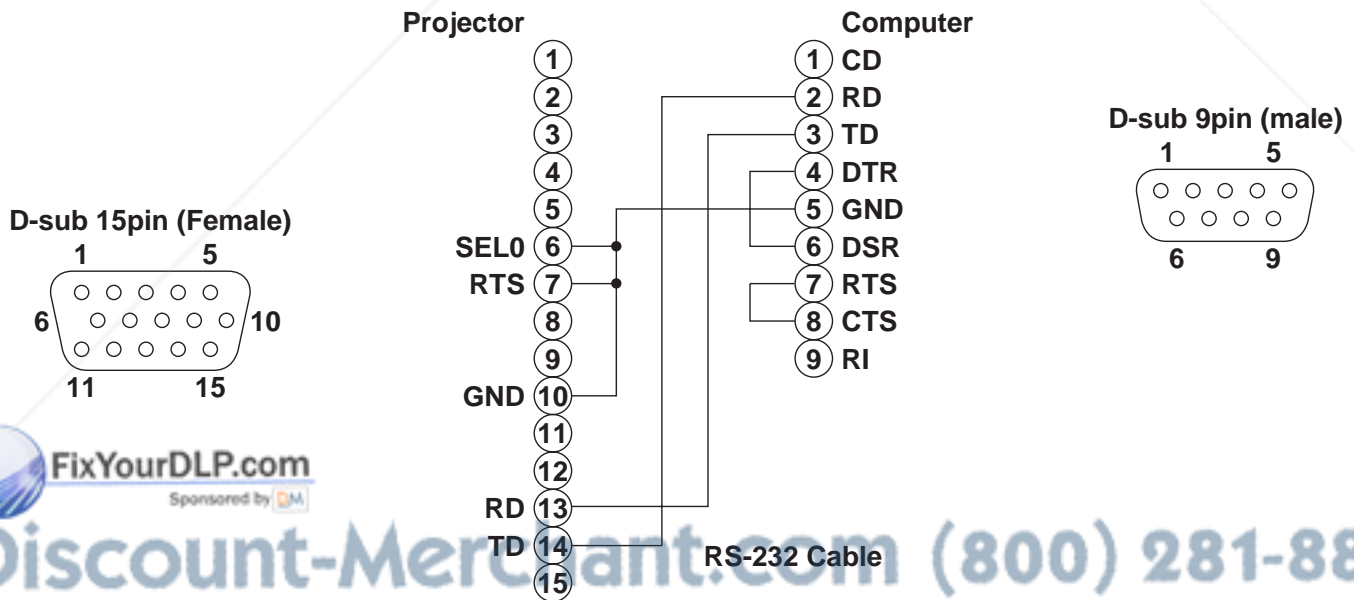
D-sub 15pin (Female)
1 5
6 10
11 15

Projector
1
2
3
4
5
SEL0 6
RTS 7
8
9
GND 10
11
12
RD 13
TD 14
15

Computer
1 CD
2 RD
3 TD
4 DTR
5 GND
6 DSR
7 RTS
8 CTS
9 RI

D-sub 9pin (male)
1 5
6 9

RS-232 Cable

FixYourDLP.com
Sponsored by DM
Discount-Merchant.com (800) 281-88